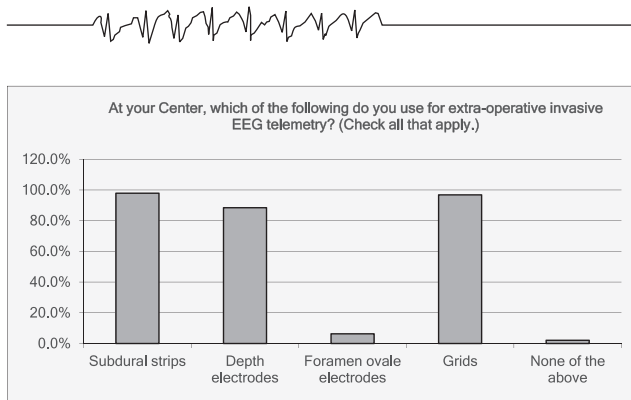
At your Center, which of the following do you use for extra-operative invasive EEG telemetry? (Check all that apply.)

120.0%
100.0%
80.0%
60.0%
40.0%
20.0%
0.0%

Subdural strips
Depth electrodes
Foramen ovale electrodes
Grids
None of the above